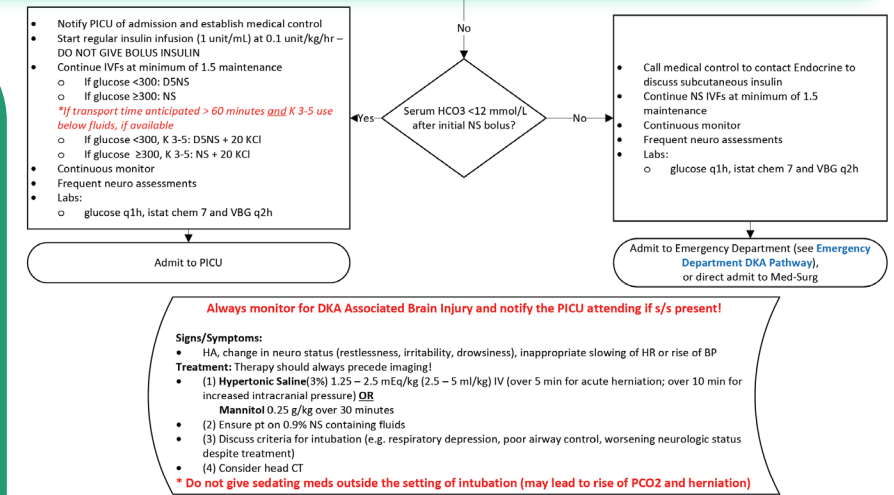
- Notify PICU of admission and establish medical control
- Start regular insulin infusion (1 unit/mL) at 0.1 unit/kg/hr – DO NOT GIVE BOLUS INSULIN
- Continue IVFs at minimum of 1.5 maintenance
  - If glucose <300: D5NS
  - If glucose ≥300: NS

*If transport time anticipated > 60 minutes and K 3-5 use below fluids, if available
  - If glucose <300, K 3-5: D5NS + 20 KCl
  - If glucose ≥300, K 3-5: NS + 20 KCl
- Continuous monitor
- Frequent neuro assessments
- Labs:
  - glucose q1h, istat chem 7 and VBG q2h

Admit to PICU

No

Serum HCO3 <12 mmol/L after initial NS bolus?

Yes

No

- Call medical control to contact Endocrine to discuss subcutaneous insulin
- Continue NS IVFs at minimum of 1.5 maintenance
- Continuous monitor
- Frequent neuro assessments
- Labs:
  - glucose q1h, istat chem 7 and VBG q2h

Admit to Emergency Department (see Emergency Department DKA Pathway), or direct admit to Med-Surg

Always monitor for DKA Associated Brain Injury and notify the PICU attending if s/s present!

Signs/Symptoms:
- HA, change in neuro status (restlessness, irritability, drowsiness), inappropriate slowing of HR or rise of BP

Treatment: Therapy should always precede imaging!
- (1) Hypertonic Saline(3%) 1.25 – 2.5 mEq/kg (2.5 – 5 ml/kg) IV (over 5 min for acute herniation; over 10 min for increased intracranial pressure) OR

Mannitol 0.25 g/kg over 30 minutes
- (2) Ensure pt on 0.9% NS containing fluids
- (3) Discuss criteria for intubation (e.g. respiratory depression, poor airway control, worsening neurologic status despite treatment)
- (4) Consider head CT

* Do not give sedating meds outside the setting of intubation (may lead to rise of PCO2 and herniation)